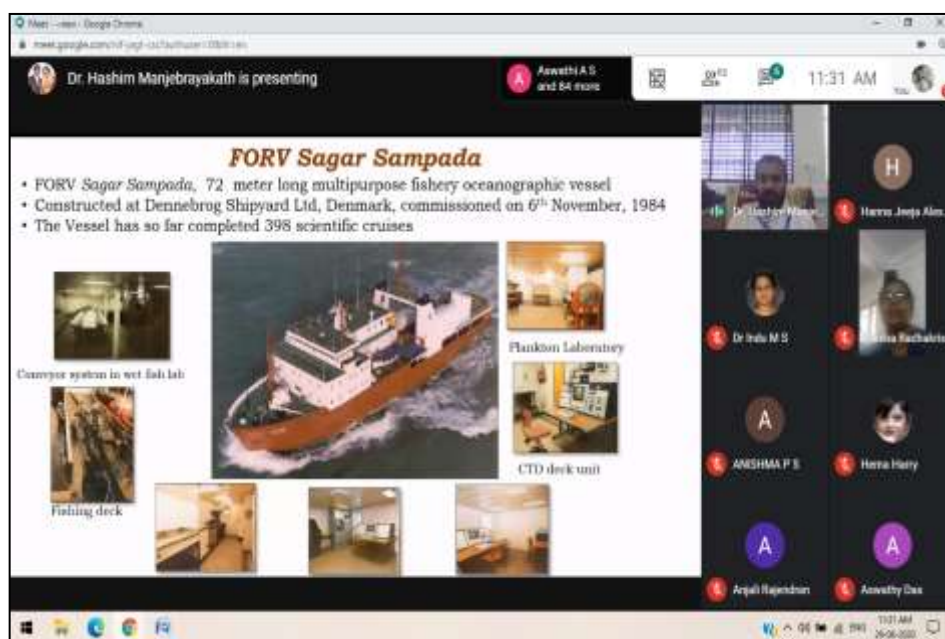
Meet - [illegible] - Google Chrome

meet.google.com/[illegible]

Dr. Hashim Manjebrayakath is presenting

Aswathi A S and 84 more

11:31 AM

FORV Sagar Sampada

• FORV Sagar Sampada, 72 meter long multipurpose fishery oceanographic vessel
• Constructed at Dennebrog Shipyard Ltd, Denmark, commissioned on 6th November, 1984
• The Vessel has so far completed 398 scientific cruises

Conveyor system in wet fish lab

Fishing deck

Plankton Laboratory

CTD deck unit

Dr. Hashim Manje...

H

Hanna Jeeja Alex

Dr Indu M S

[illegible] Radhakrishnan

A

ANISHMA P S

Hema Harry

A

Anjali Rajendran

A

Aswathy Das

11:31 AM
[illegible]